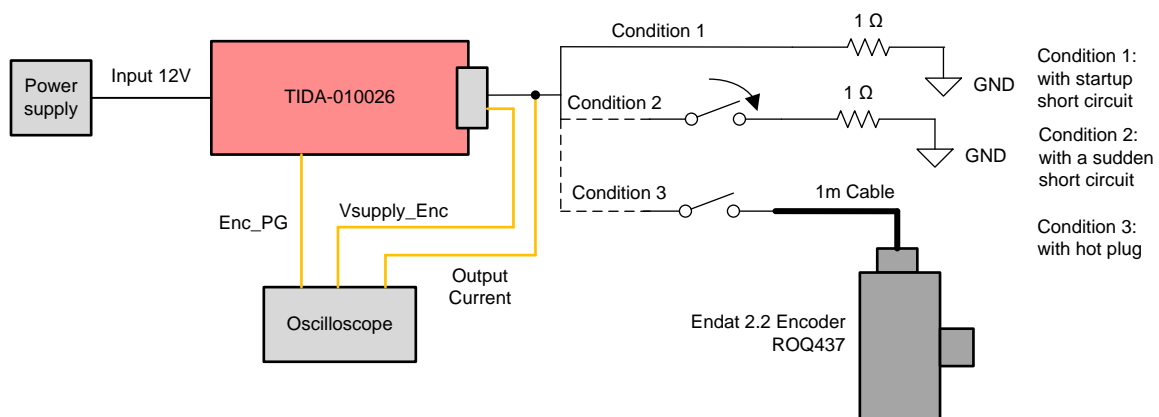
Power supply

Input 12V

TIDA-010026

Condition 1

1 Ω

GND

Condition 2

1 Ω

GND

Condition 3

1m Cable

Condition 1: with startup short circuit

Condition 2: with a sudden short circuit

Condition 3: with hot plug

Enc_PG

Vsupply_Enc

Output Current

Oscilloscope

Endat 2.2 Encoder ROQ437